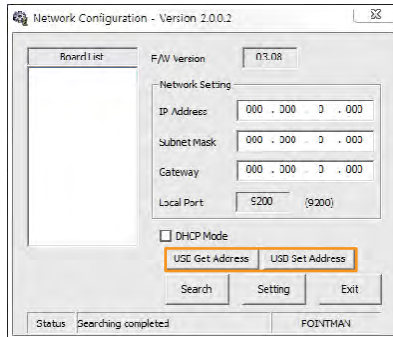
Network Configuration - Version 2.0.0.2

Board List

F/W Version 03.08

Network Setting

IP Address 000 . 000 . 0 . 000

Subnet Mask 000 . 000 . 0 . 000

Gateway 000 . 000 . 0 . 000

Local Port 5200 (9200)

DHCP Mode

USB Get Address

USB Set Address

Search

Setting

Exit

Status Searching completed

FOINTMAN